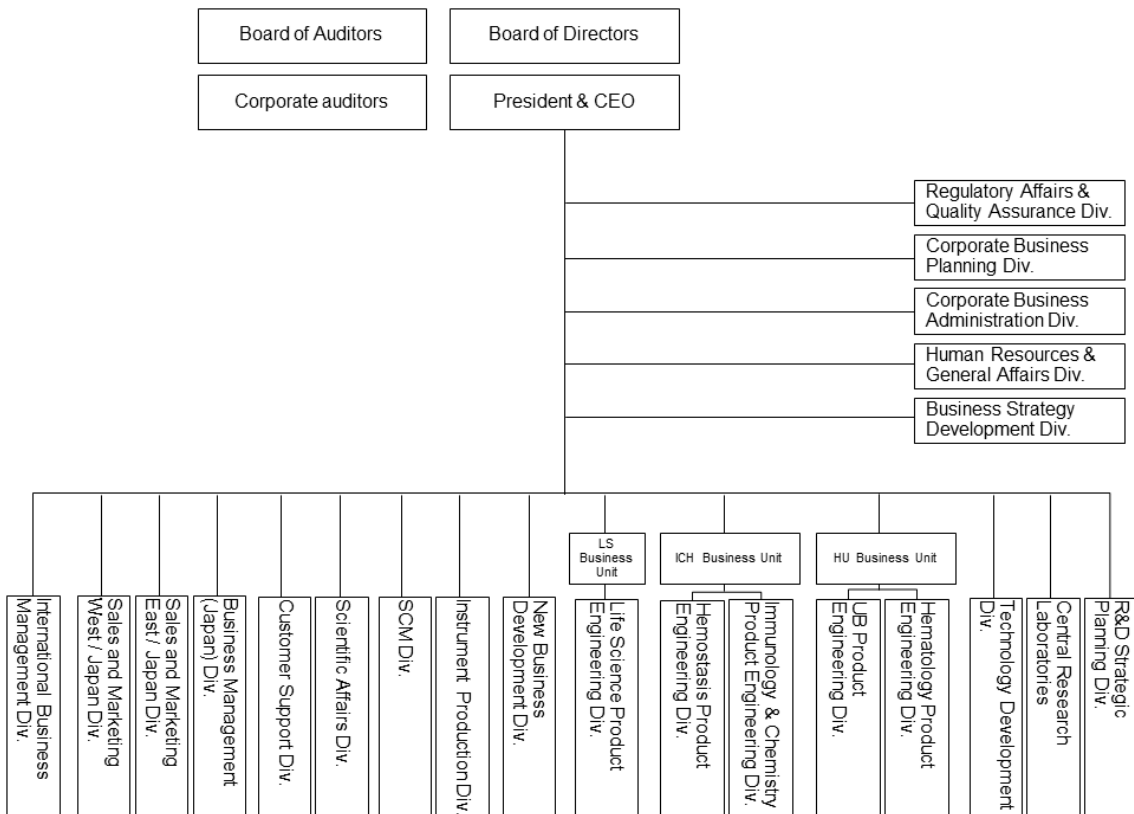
Board of Auditors

Board of Directors

Corporate auditors

President & CEO

Regulatory Affairs & Quality Assurance Div.

Corporate Business Planning Div.

Corporate Business Administration Div.

Human Resources & General Affairs Div.

Business Strategy Development Div.

International Business Management Div.

Sales and Marketing West / Japan Div.

Sales and Marketing East / Japan Div.

Business Management (Japan) Div.

Customer Support Div.

Scientific Affairs Div.

SCM Div.

Instrument Production Div.

New Business Development Div.

LS Business Unit

Life Science Product Engineering Div.

ICH Business Unit

Hemostasis Product Engineering Div.

Immunology & Chemistry Product Engineering Div.

HU Business Unit

UB Product Engineering Div.

Hematology Product Engineering Div.

Technology Development Div.

Central Research Laboratories

R&D Strategic Planning Div.